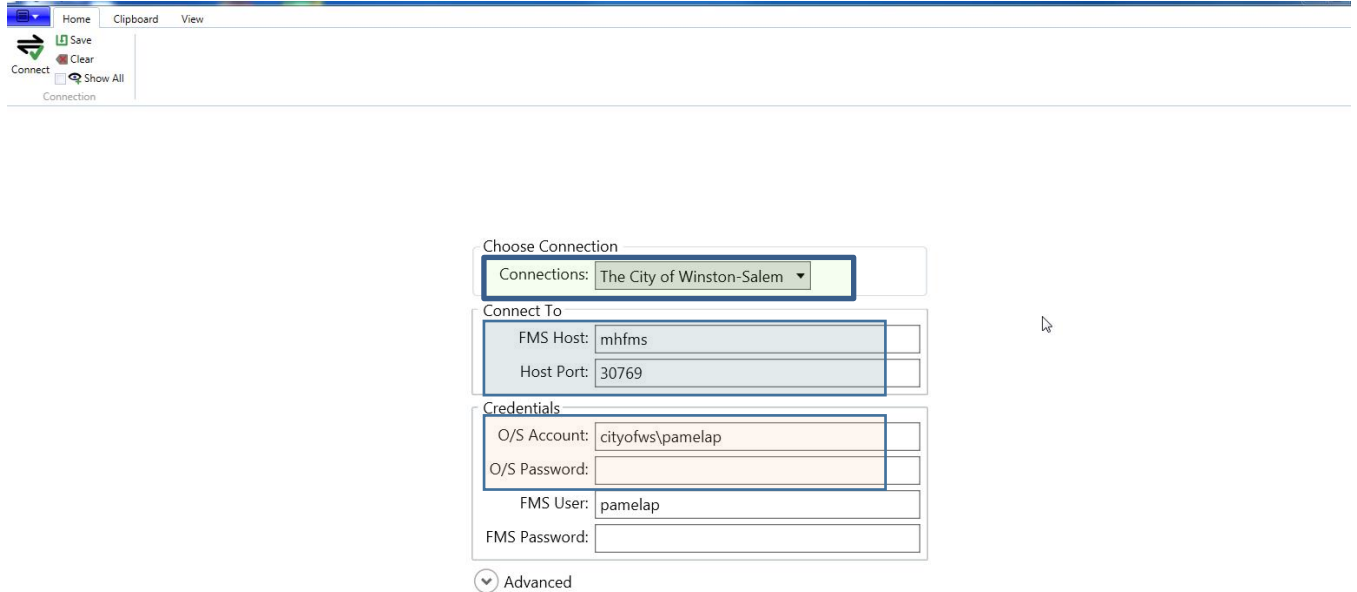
Home Clipboard View

Connect
Save
Clear
Show All
Connection

Choose Connection
Connections: The City of Winston-Salem

Connect To
FMS Host: mhfms
Host Port: 30769

Credentials
O/S Account: cityofws\pamelap
O/S Password:
FMS User: pamelap
FMS Password:

Advanced